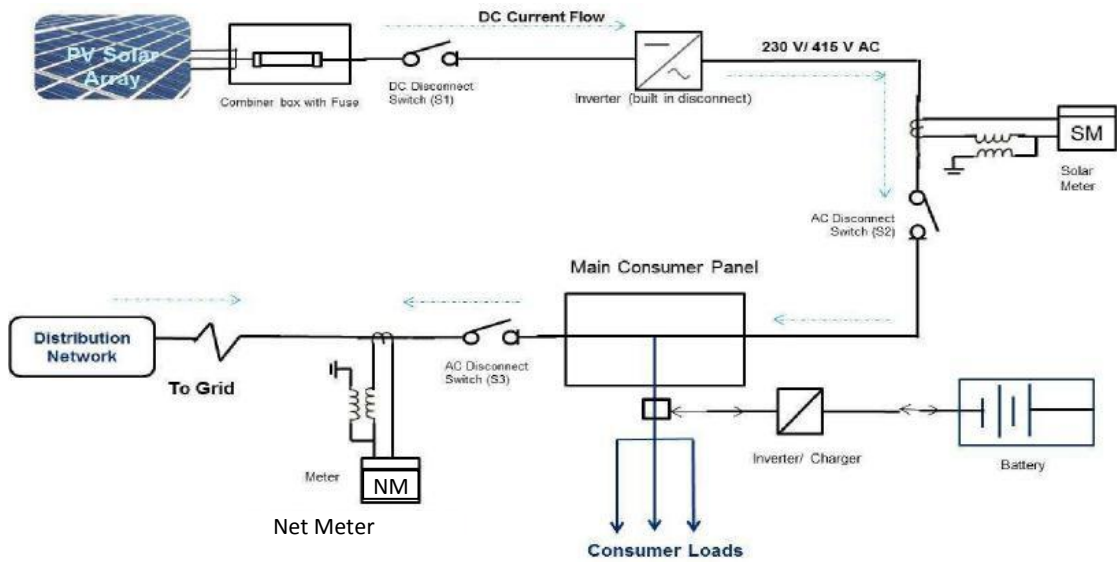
PV Solar Array

Combiner box with Fuse

DC Current Flow

DC Disconnect Switch (S1)

Inverter (built in disconnect)

230 V/ 415 V AC

SM

Solar Meter

AC Disconnect Switch (S2)

Main Consumer Panel

Distribution Network

To Grid

AC Disconnect Switch (S3)

Meter

NM

Net Meter

Inverter/ Charger

Battery

Consumer Loads